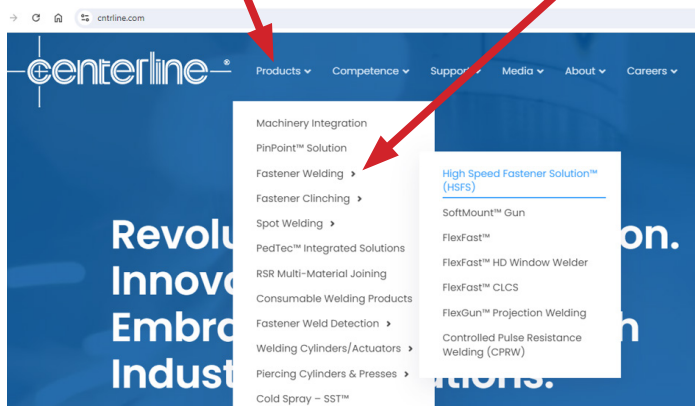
cntrline.com

centerline®

Products ⌄ Competence ⌄ Support ⌄ Media ⌄ About ⌄ Careers ⌄

Machinery Integration
PinPoint™ Solution
Fastener Welding ›
Fastener Clinching ›
Spot Welding ›
PedTec™ Integrated Solutions
RSR Multi-Material Joining
Consumable Welding Products
Fastener Weld Detection ›
Welding Cylinders/Actuators ›
Piercing Cylinders & Presses ›
Cold Spray – SST™

High Speed Fastener Solution™ (HSFS)
SoftMount™ Gun
FlexFast™
FlexFast™ HD Window Welder
FlexFast™ CLCS
FlexGun™ Projection Welding
Controlled Pulse Resistance Welding (CPRW)

Revolu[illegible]on.
Innov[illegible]
Embr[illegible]n
Indus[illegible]utions.